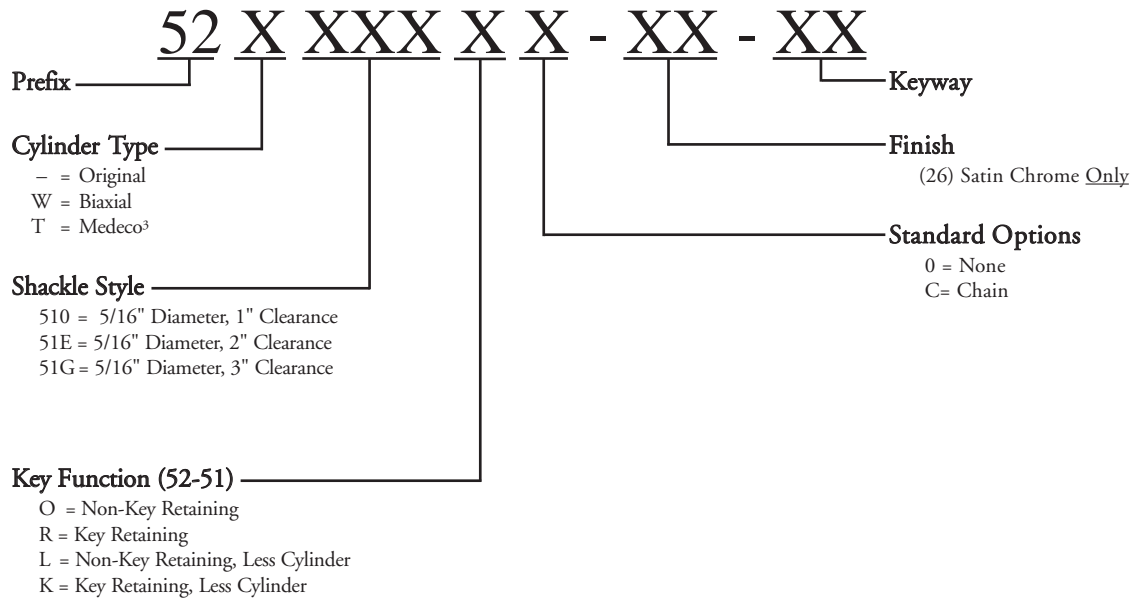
52 X XXX X X - XX - XX

Prefix

Keyway

Cylinder Type
– = Original
W = Biaxial
T = Medeco³

Finish
(26) Satin Chrome Only

Standard Options
0 = None
C= Chain

Shackle Style
510 = 5/16" Diameter, 1" Clearance
51E = 5/16" Diameter, 2" Clearance
51G = 5/16" Diameter, 3" Clearance

Key Function (52-51)
O = Non-Key Retaining
R = Key Retaining
L = Non-Key Retaining, Less Cylinder
K = Key Retaining, Less Cylinder